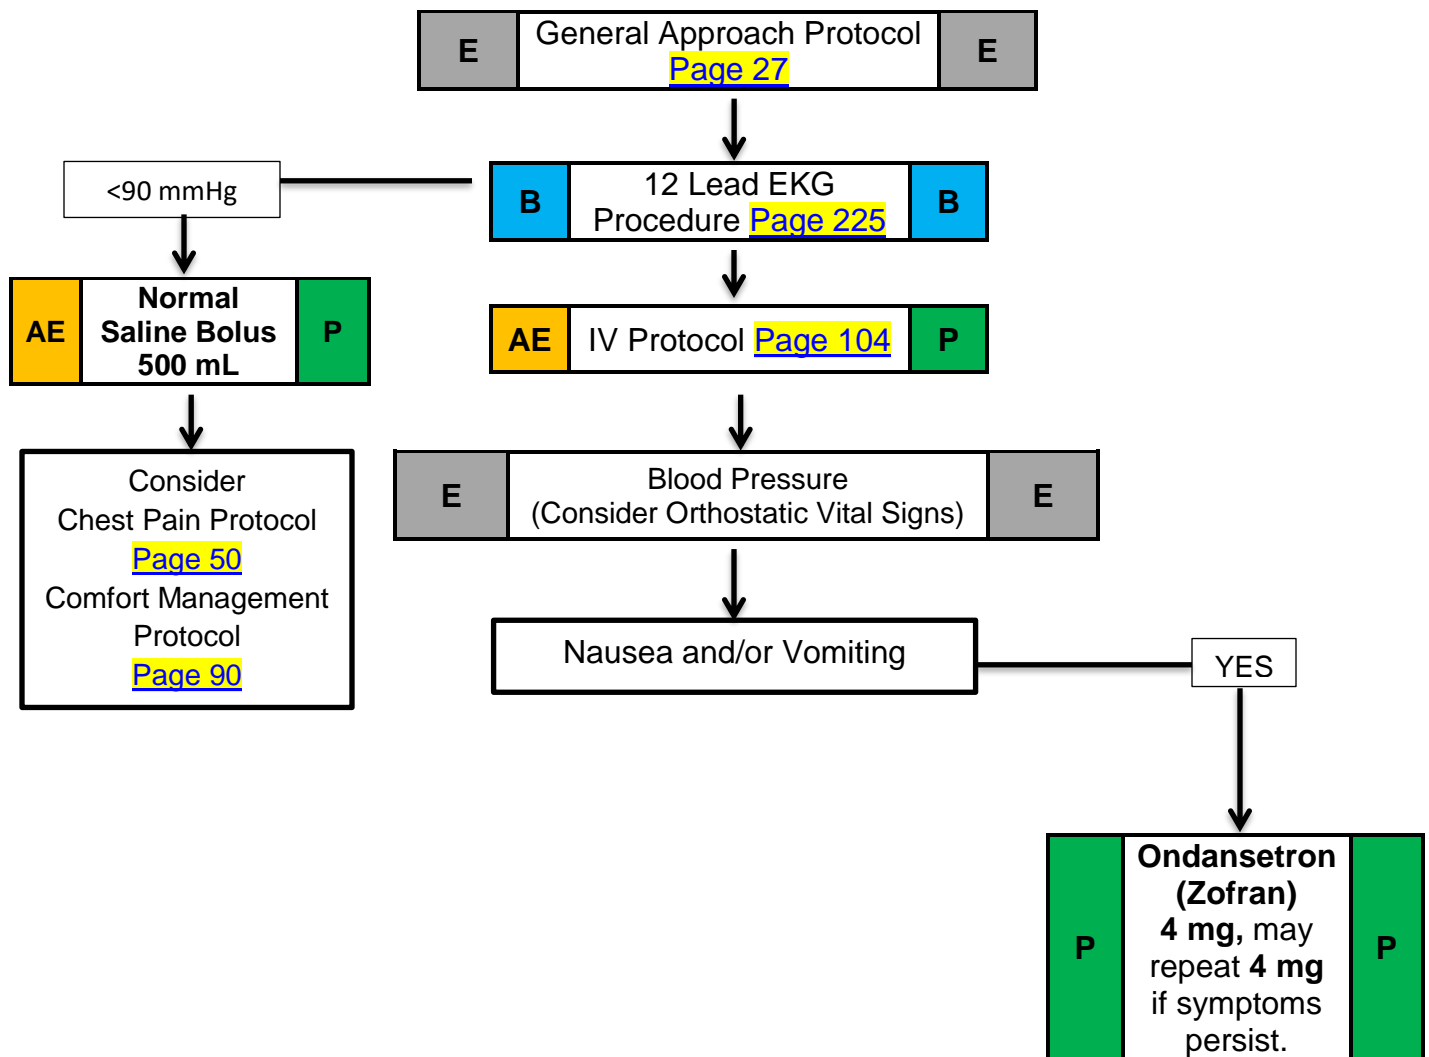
E General Approach Protocol Page 27 E

B 12 Lead EKG Procedure Page 225 B

<90 mmHg

AE Normal Saline Bolus 500 mL P

Consider Chest Pain Protocol Page 50 Comfort Management Protocol Page 90

AE IV Protocol Page 104 P

E Blood Pressure (Consider Orthostatic Vital Signs) E

Nausea and/or Vomiting

YES

P Ondansetron (Zofran) 4 mg, may repeat 4 mg if symptoms persist. P